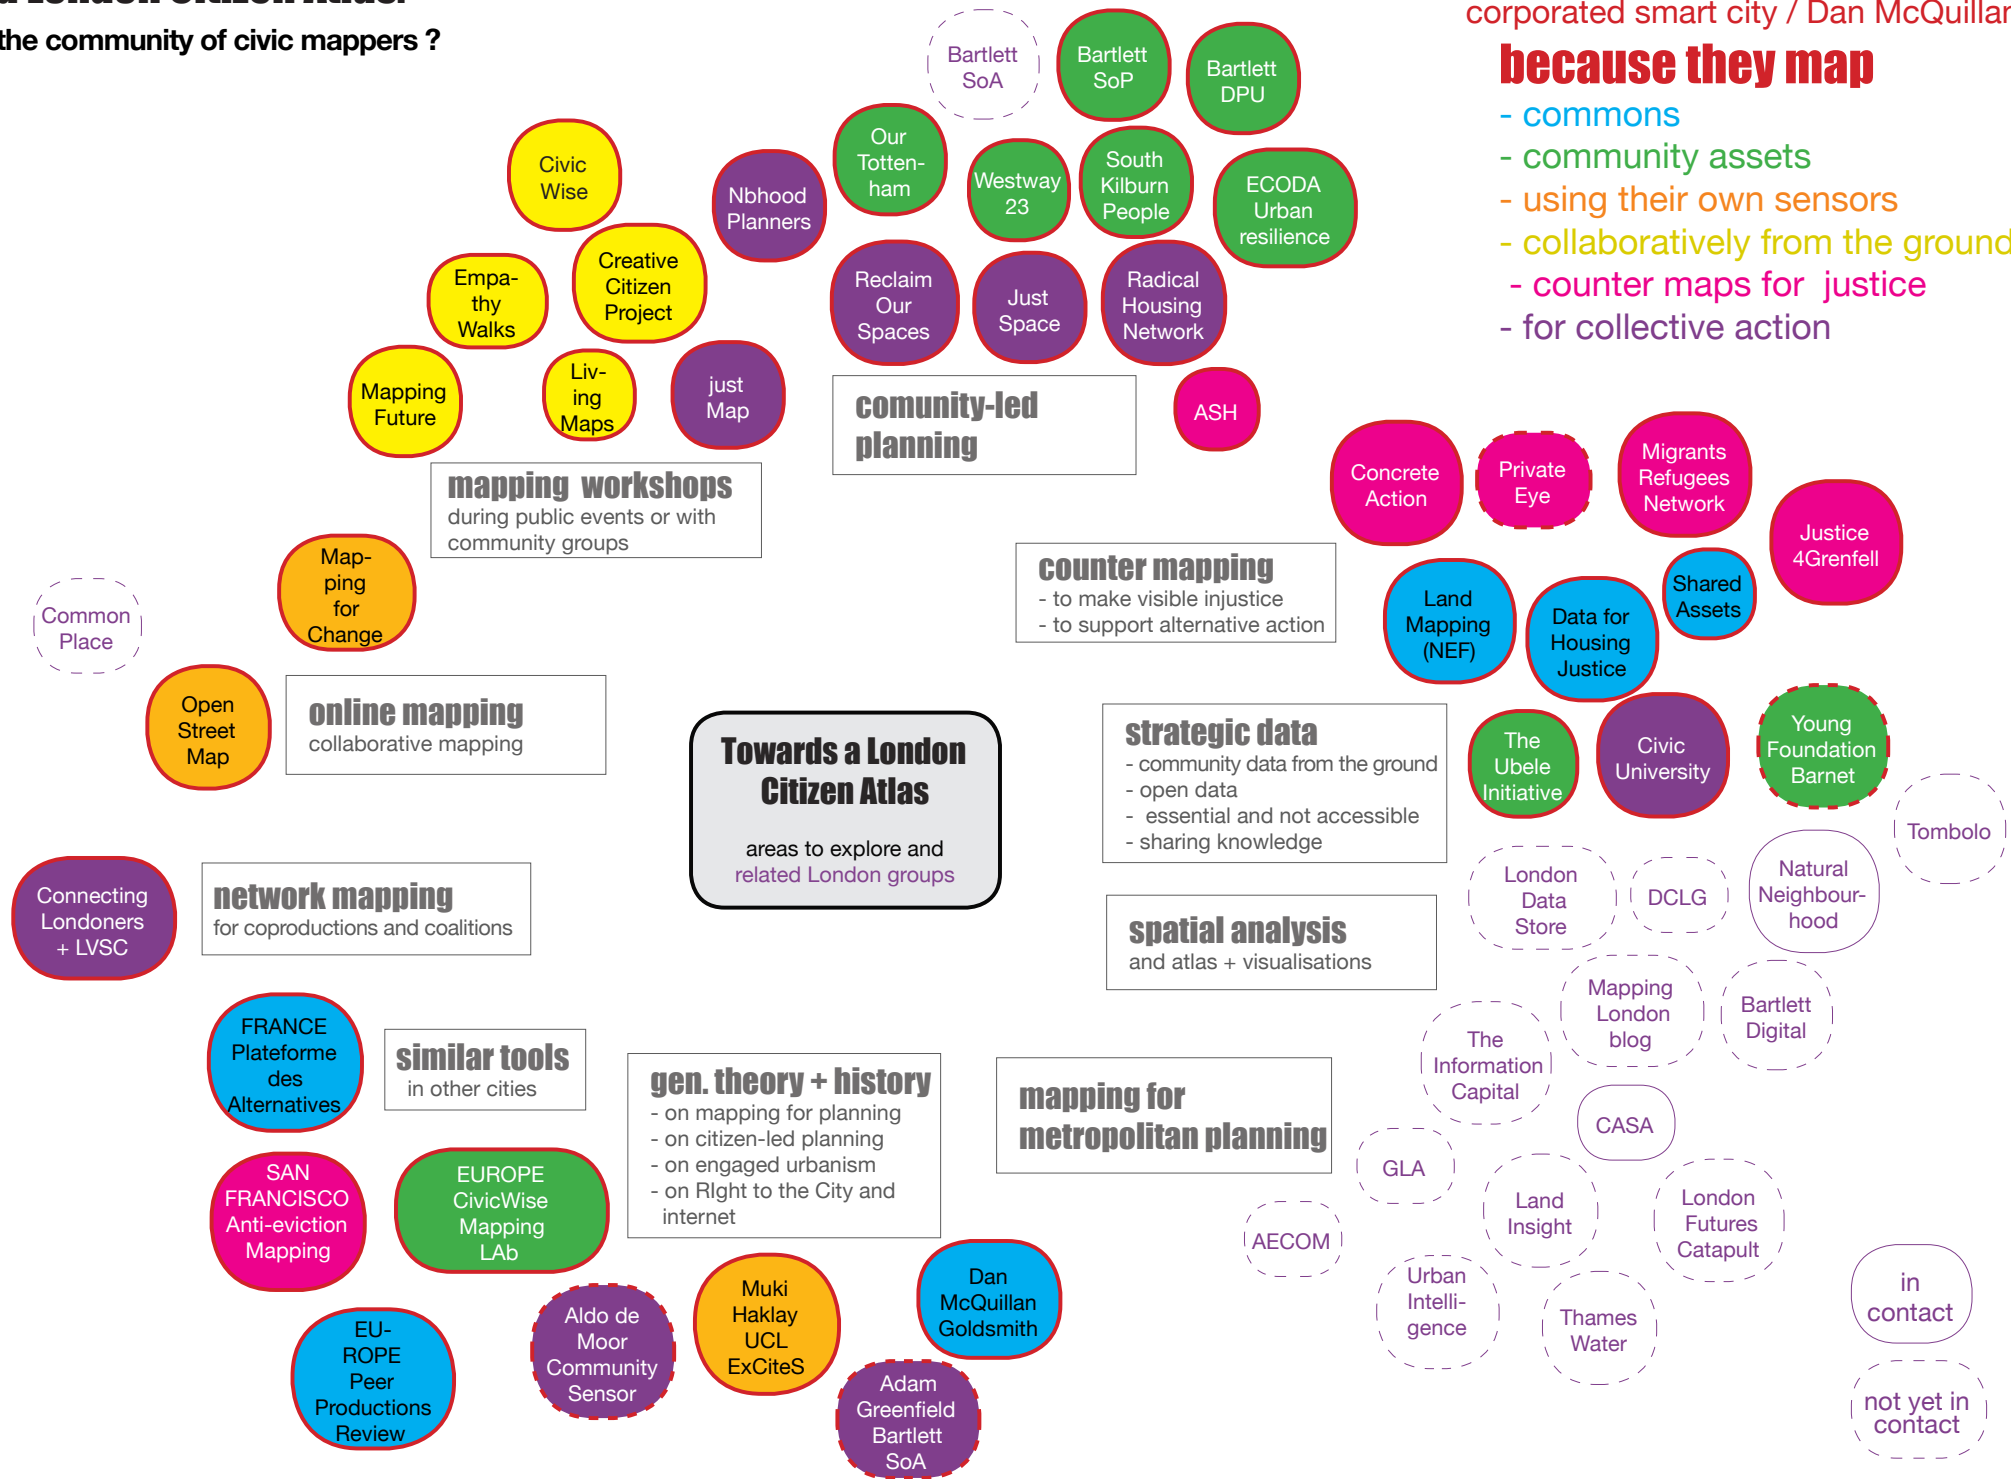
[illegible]
the community of civic mappers ?

corporated smart city / Dan McQuillar

because they map
- commons
- community assets
- using their own sensors
- collaboratively from the ground
- counter maps for justice
- for collective action

Bartlett SoA
Bartlett SoP
Bartlett DPU
Civic Wise
Nbhood Planners
Our Tottenham
Westway 23
South Kilburn People
ECODA Urban resilience
Empathy Walks
Creative Citizen Project
Reclaim Our Spaces
Just Space
Radical Housing Network
Mapping Future
Living Maps
just Map
comunity-led planning
ASH
mapping workshops
during public events or with community groups
Concrete Action
Private Eye
Migrants Refugees Network
Justice 4Grenfell
Mapping for Change
Common Place
counter mapping
- to make visible injustice
- to support alternative action
Land Mapping (NEF)
Data for Housing Justice
Shared Assets
Open Street Map
online mapping
collaborative mapping
Towards a London Citizen Atlas
areas to explore and related London groups
strategic data
- community data from the ground
- open data
- essential and not accessible
- sharing knowledge
The Ubele Initiative
Civic University
Young Foundation Barnet
Tombolo
Connecting Londoners + LVSC
network mapping
for coproductions and coalitions
London Data Store
DCLG
Natural Neighbourhood
spatial analysis
and atlas + visualisations
Mapping London blog
Bartlett Digital
FRANCE Plateforme des Alternatives
similar tools
in other cities
gen. theory + history
- on mapping for planning
- on citizen-led planning
- on engaged urbanism
- on RIght to the City and internet
mapping for metropolitan planning
The Information Capital
CASA
GLA
SAN FRANCISCO Anti-eviction Mapping
EUROPE CivicWise Mapping LAb
Land Insight
London Futures Catapult
AECOM
Muki Haklay UCL ExCiteS
Dan McQuillan Goldsmith
Urban Intelligence
Thames Water
in contact
EUROPE Peer Productions Review
Aldo de Moor Community Sensor
Adam Greenfield Bartlett SoA
not yet in contact